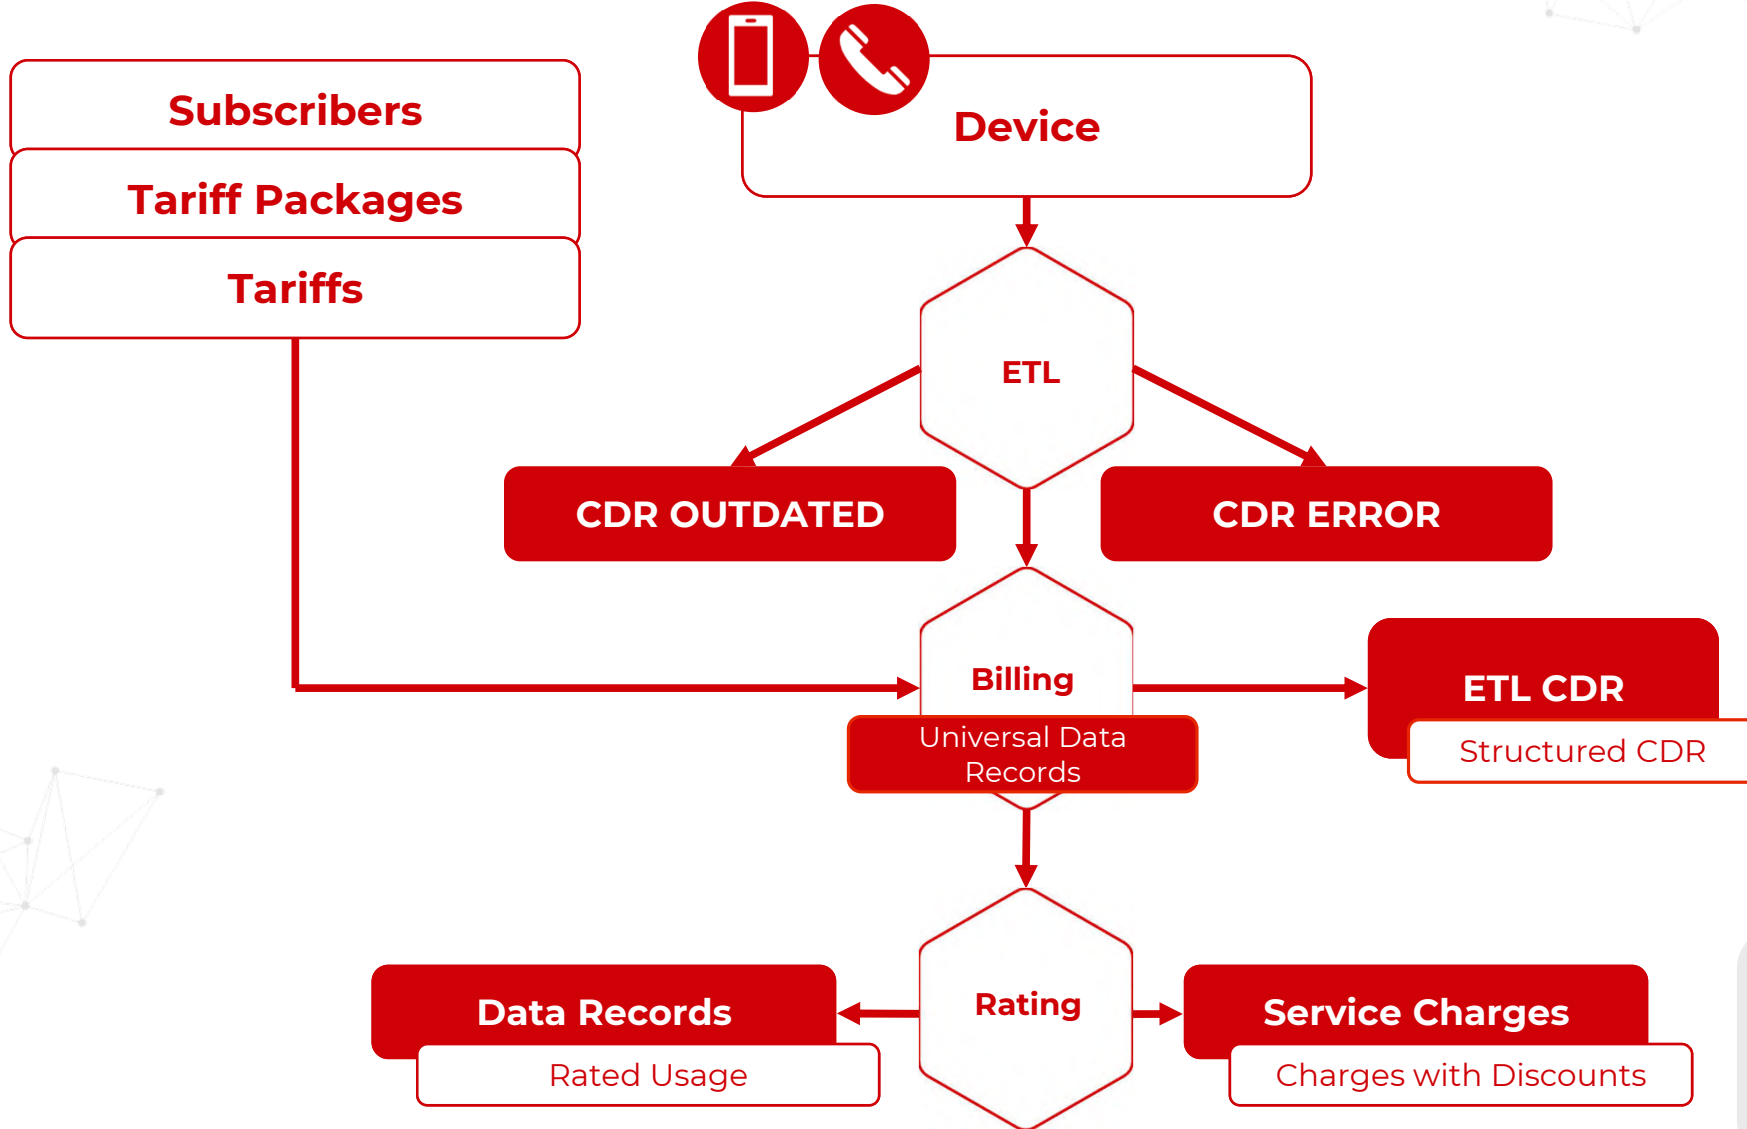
Subscribers

Tariff Packages

Tariffs

Device

ETL

CDR OUTDATED

CDR ERROR

Billing

Universal Data Records

ETL CDR

Structured CDR

Data Records

Rated Usage

Rating

Service Charges

Charges with Discounts